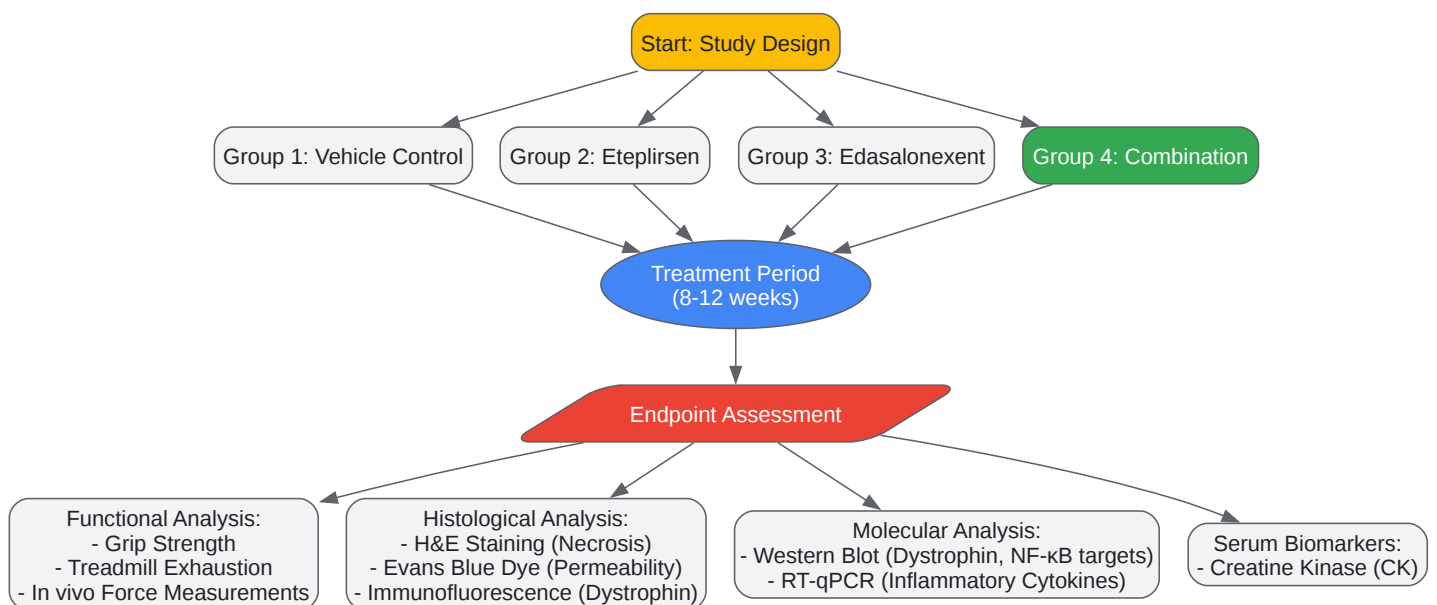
Start: Study Design

Group 1: Vehicle Control

Group 2: Eteplirsen

Group 3: Edasalonexent

Group 4: Combination

Treatment Period
(8-12 weeks)

Endpoint Assessment

Functional Analysis:
- Grip Strength
- Treadmill Exhaustion
- In vivo Force Measurements

Histological Analysis:
- H&E Staining (Necrosis)
- Evans Blue Dye (Permeability)
- Immunofluorescence (Dystrophin)

Molecular Analysis:
- Western Blot (Dystrophin, NF-κB targets)
- RT-qPCR (Inflammatory Cytokines)

Serum Biomarkers:
- Creatine Kinase (CK)